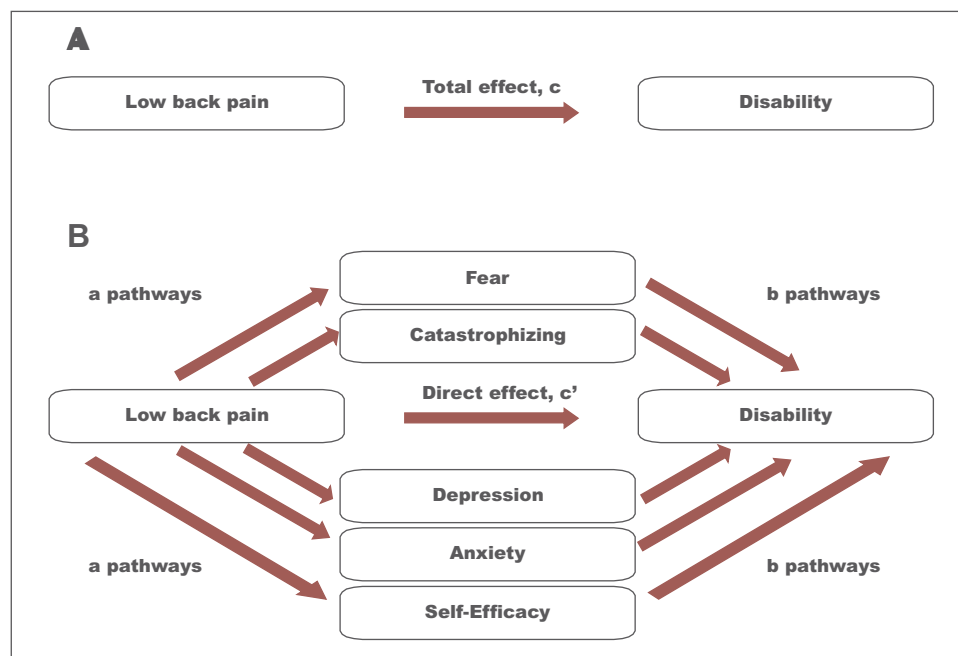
A

Low back pain

Total effect, c

Disability

B

a pathways

Fear

b pathways

Catastrophizing

Direct effect, c’

Low back pain

Disability

Depression

Anxiety

a pathways

b pathways

Self-Efficacy